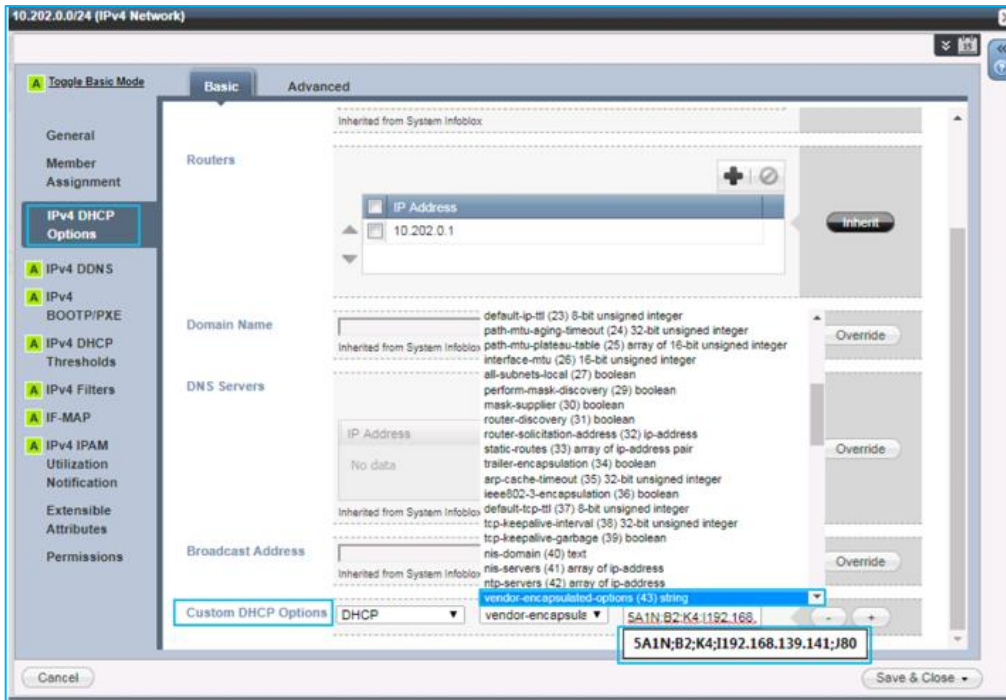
10.202.0.0/24 (IPv4 Network)

A Toggle Basic Mode

Basic | Advanced

General

Member Assignment

IPv4 DHCP Options

A IPv4 DDNS

A IPv4 BOOTP/PXE

A IPv4 DHCP Thresholds

A IPv4 Filters

A IF-MAP

A IPv4 IPAM Utilization Notification

Extensible Attributes

Permissions

Inherited from System Infoblox

Routers

| | IP Address |
|---|---|
| | 10.202.0.1 |

Inherit

Domain Name

Inherited from System Infoblox

Override

DNS Servers

IP Address

No data

Inherited from System Infoblox

Override

Broadcast Address

Inherited from System Infoblox

Override

default-ip-ttl (23) 8-bit unsigned integer
path-mtu-aging-timeout (24) 32-bit unsigned integer
path-mtu-plateau-table (25) array of 16-bit unsigned integer
interface-mtu (26) 16-bit unsigned integer
all-subnets-local (27) boolean
perform-mask-discovery (29) boolean
mask-supplier (30) boolean
router-discovery (31) boolean
router-solicitation-address (32) ip-address
static-routes (33) array of ip-address pair
trailer-encapsulation (34) boolean
arp-cache-timeout (35) 32-bit unsigned integer
ieee802-3-encapsulation (36) boolean
default-tcp-ttl (37) 8-bit unsigned integer
tcp-keepalive-interval (38) 32-bit unsigned integer
tcp-keepalive-garbage (39) boolean
nis-domain (40) text
nis-servers (41) array of ip-address
ntp-servers (42) array of ip-address
vendor-encapsulated-options (43) string

Custom DHCP Options | DHCP | vendor-encapsule | 5A1N;B2;K4;I192.168. | - | +

5A1N;B2;K4;I192.168.139.141;J80

Cancel

Save & Close